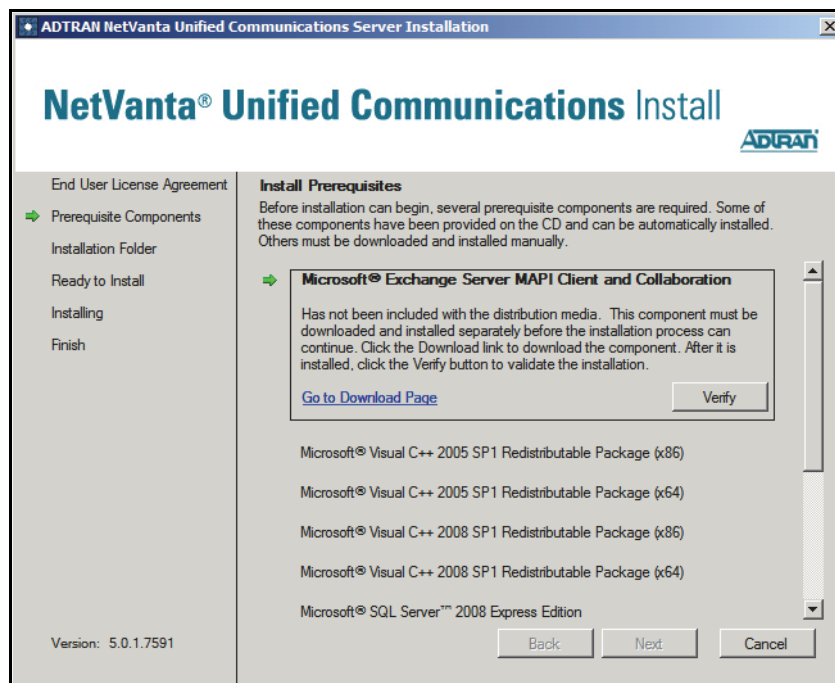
ADTRAN NetVanta Unified Communications Server Installation

NetVanta® Unified Communications Install

ADTRAN

End User License Agreement
Prerequisite Components
Installation Folder
Ready to Install
Installing
Finish

Install Prerequisites

Before installation can begin, several prerequisite components are required. Some of these components have been provided on the CD and can be automatically installed. Others must be downloaded and installed manually.

Microsoft® Exchange Server MAPI Client and Collaboration

Has not been included with the distribution media. This component must be downloaded and installed separately before the installation process can continue. Click the Download link to download the component. After it is installed, click the Verify button to validate the installation.

Go to Download Page

Verify

Microsoft® Visual C++ 2005 SP1 Redistributable Package (x86)

Microsoft® Visual C++ 2005 SP1 Redistributable Package (x64)

Microsoft® Visual C++ 2008 SP1 Redistributable Package (x86)

Microsoft® Visual C++ 2008 SP1 Redistributable Package (x64)

Microsoft® SQL Server™ 2008 Express Edition

Version: 5.0.1.7591

Back

Next

Cancel